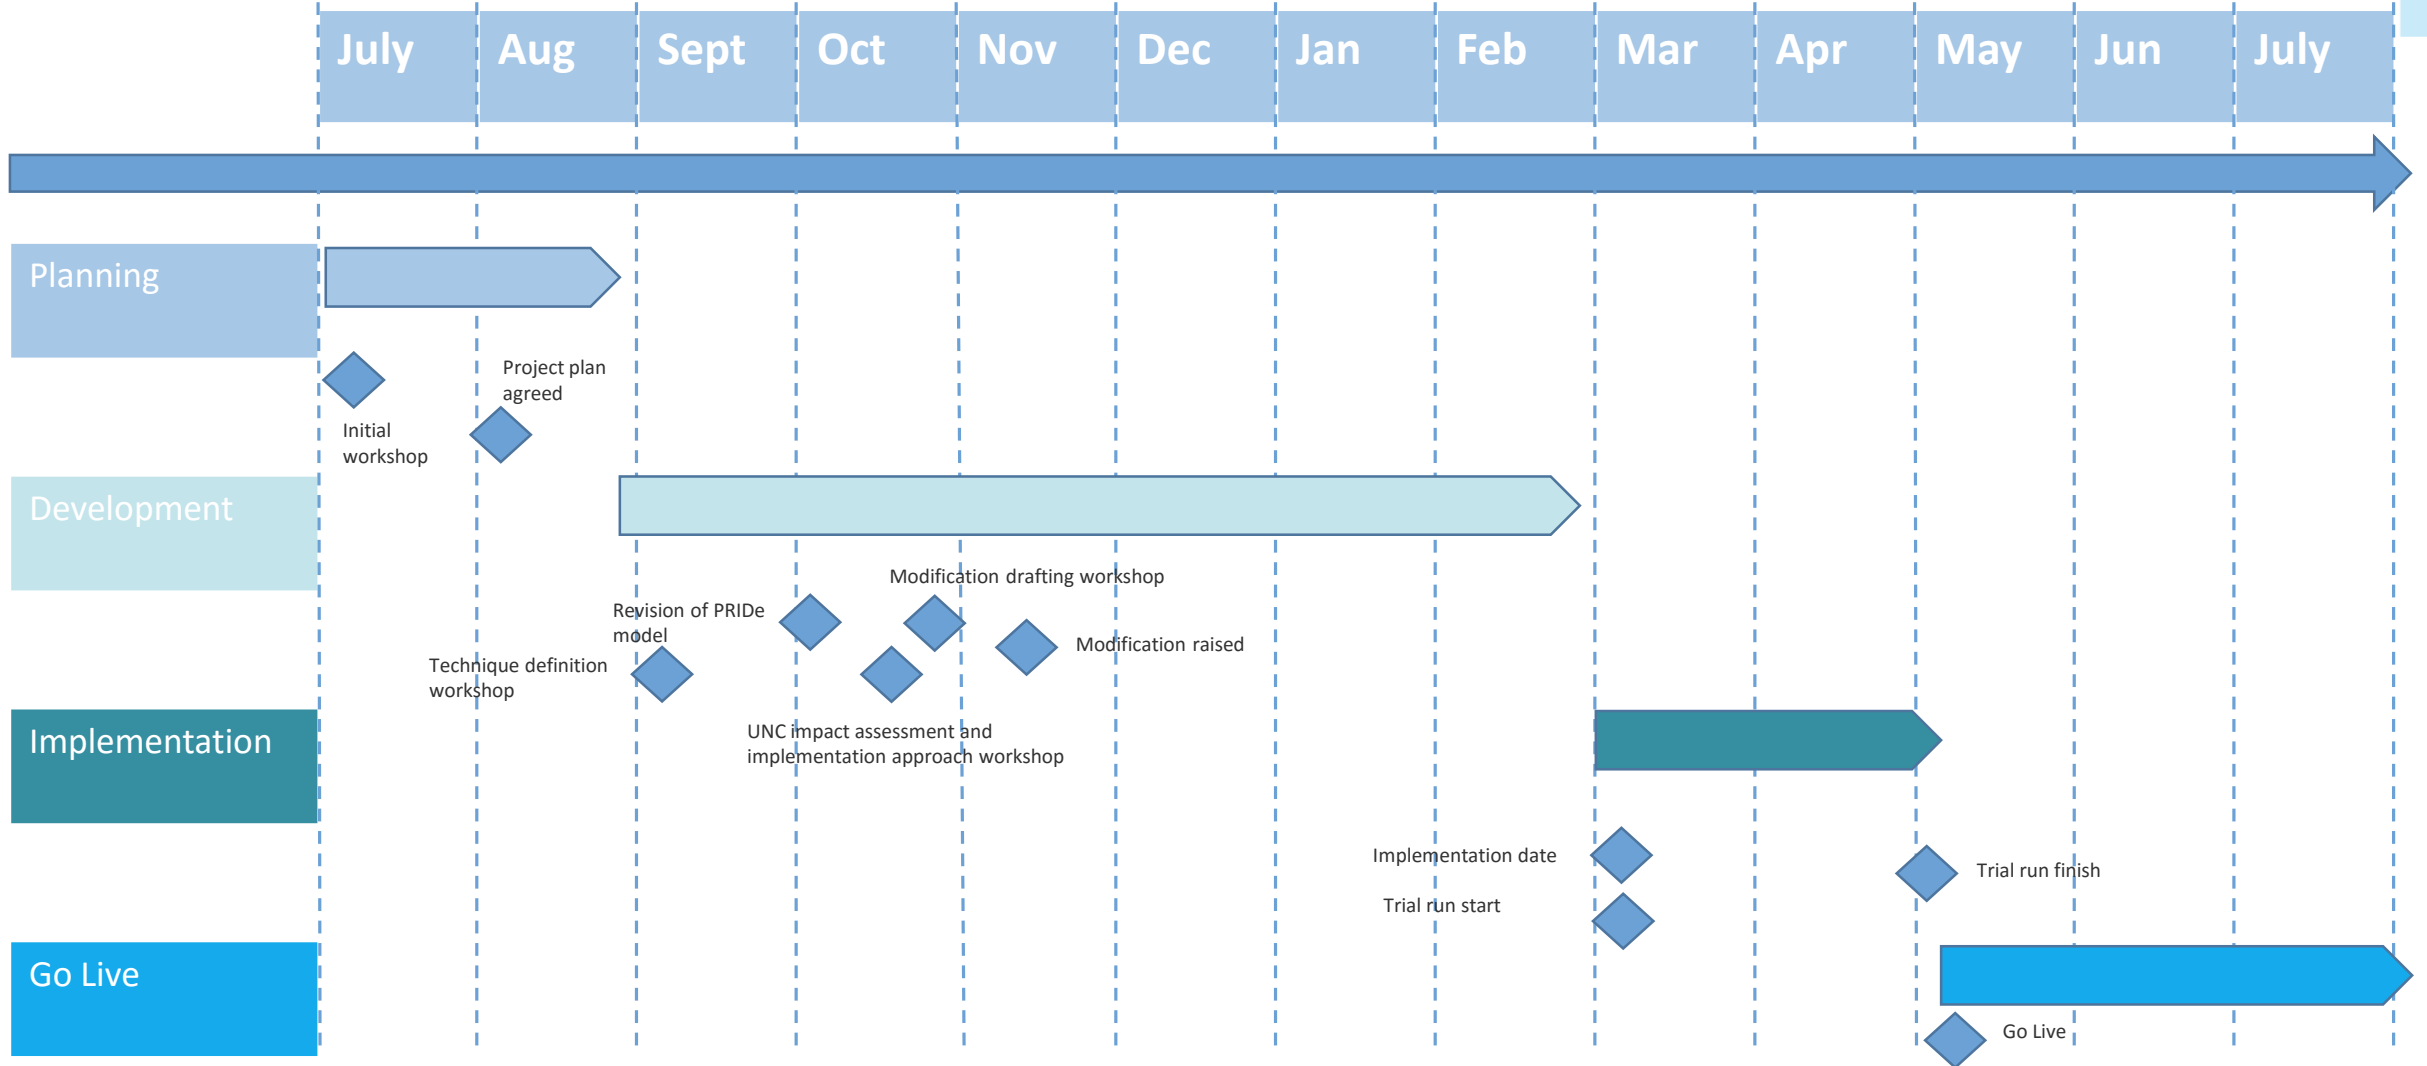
July Aug Sept Oct Nov Dec Jan Feb Mar Apr May Jun July

Planning

Project plan agreed

Initial workshop

Development

Modification drafting workshop

Revision of PRIDe model

Modification raised

Technique definition workshop

UNC impact assessment and implementation approach workshop

Implementation

Implementation date

Trial run finish

Trial run start

Go Live

Go Live